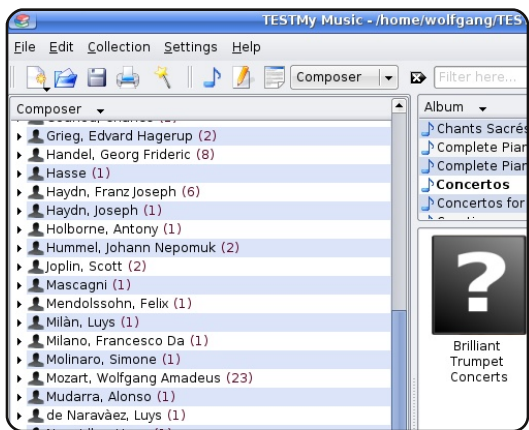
TESTMy Music - /home/wolfgang/TES

File Edit Collection Settings Help

Composer

Filter here...

Composer

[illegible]
Grieg, Edvard Hagerup (2)
Handel, Georg Frideric (8)
Hasse (1)
Haydn, Franz Joseph (6)
Haydn, Joseph (1)
Holborne, Antony (1)
Hummel, Johann Nepomuk (2)
Joplin, Scott (2)
Mascagni (1)
Mendolssohn, Felix (1)
Milàn, Luys (1)
Milano, Francesco Da (1)
Molinaro, Simone (1)
Mozart, Wolfgang Amadeus (23)
Mudarra, Alonso (1)
de Naravàez, Luys (1)
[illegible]

Album

Chants Sacrés
Complete Piar
Complete Piar
Concertos
Concertos for
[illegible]

?

Brilliant Trumpet Concerts